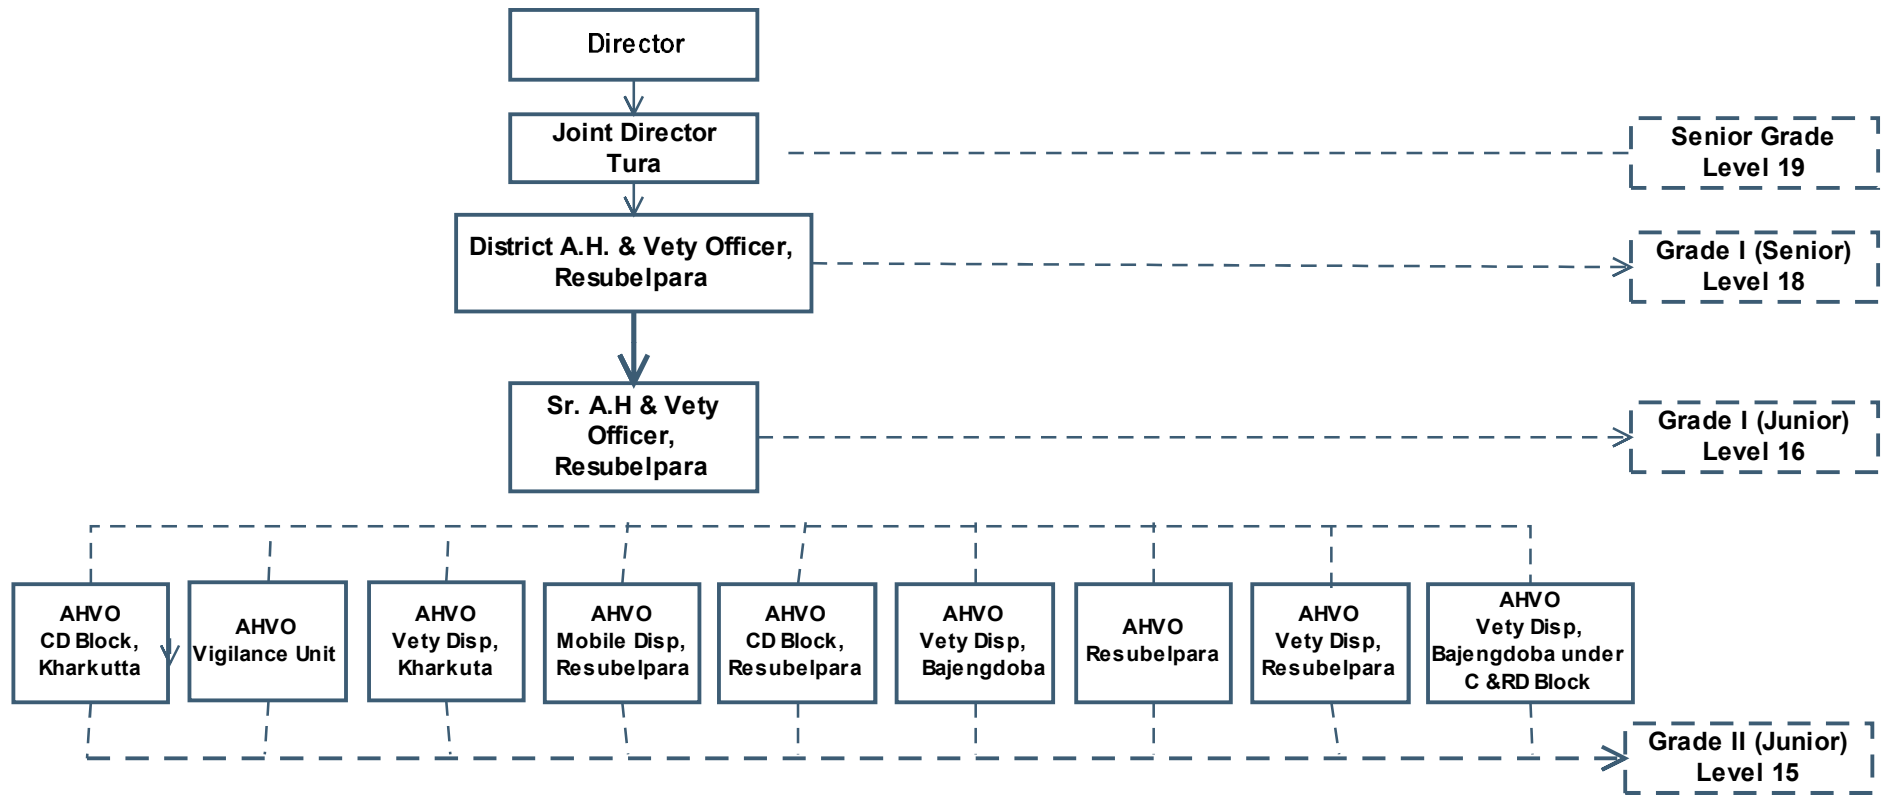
Director

Joint Director
Tura

Senior Grade
Level 19

District A.H. & Vety Officer,
Resubelpara

Grade I (Senior)
Level 18

Sr. A.H & Vety
Officer,
Resubelpara

Grade I (Junior)
Level 16

AHVO
CD Block,
Kharkutta

AHVO
Vigilance Unit

AHVO
Vety Disp,
Kharkuta

AHVO
Mobile Disp,
Resubelpara

AHVO
CD Block,
Resubelpara

AHVO
Vety Disp,
Bajengdoba

AHVO
Resubelpara

AHVO
Vety Disp,
Resubelpara

AHVO
Vety Disp,
Bajengdoba under
C &RD Block

Grade II (Junior)
Level 15